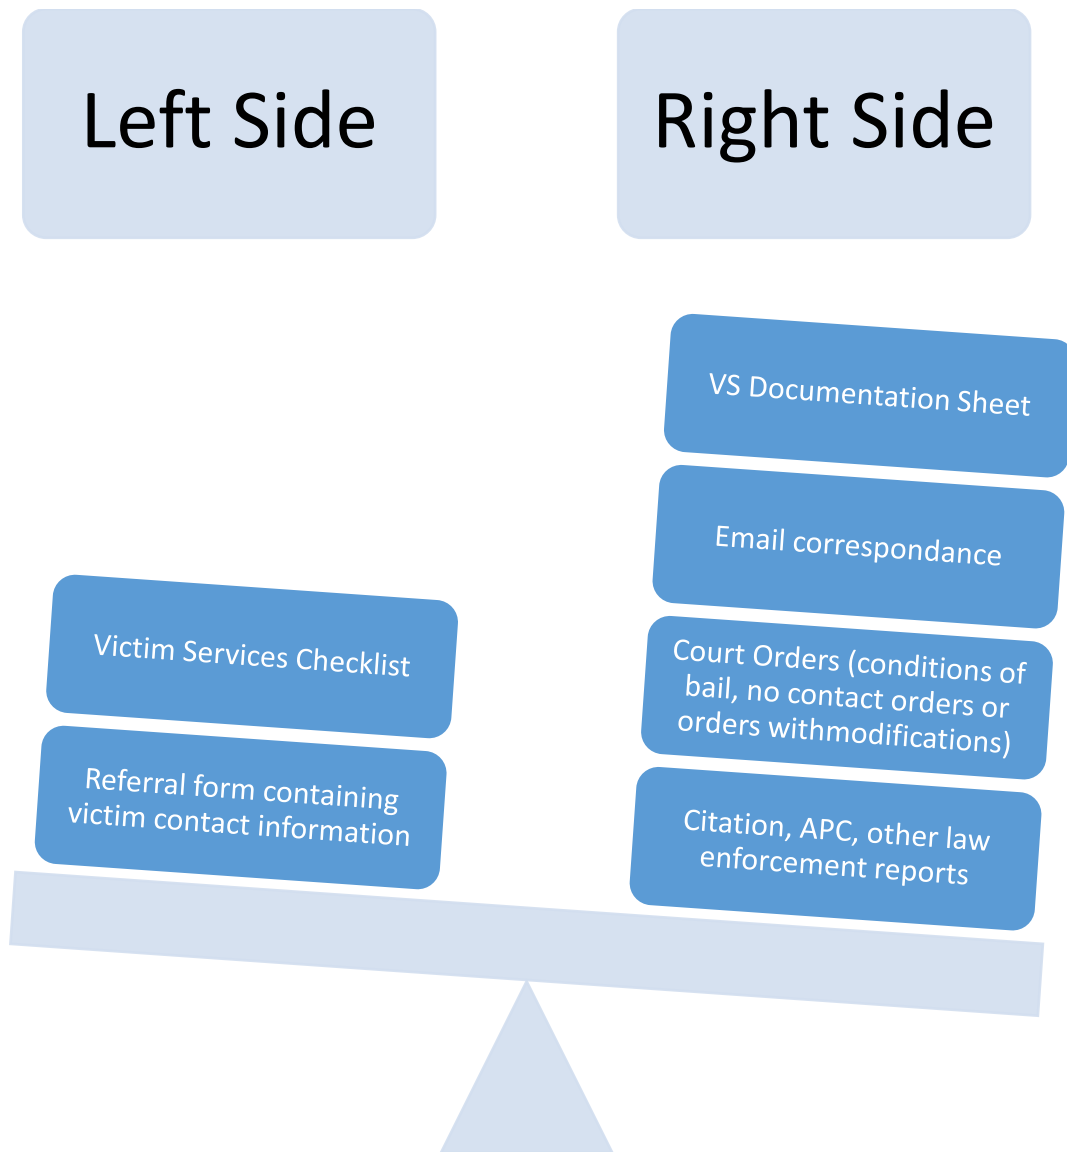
Left Side

Right Side

VS Documentation Sheet

Email correspondance

Court Orders (conditions of bail, no contact orders or orders withmodifications)

Citation, APC, other law enforcement reports

Victim Services Checklist

Referral form containing victim contact information